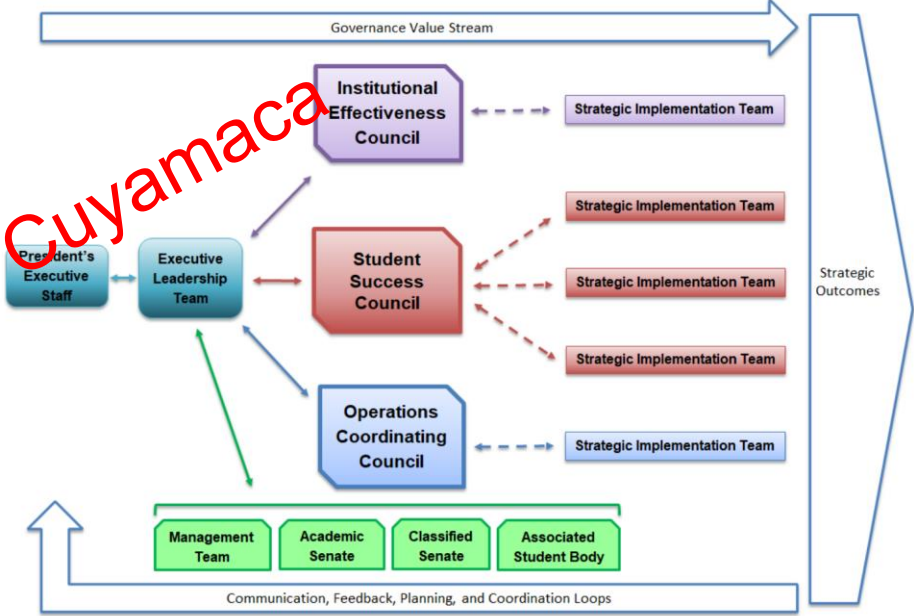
Governance Value Stream

Cuyamaca

Institutional Effectiveness Council

Strategic Implementation Team

President's Executive Staff

Executive Leadership Team

Student Success Council

Strategic Implementation Team

Strategic Implementation Team

Strategic Implementation Team

Strategic Outcomes

Operations Coordinating Council

Strategic Implementation Team

Management Team

Academic Senate

Classified Senate

Associated Student Body

Communication, Feedback, Planning, and Coordination Loops